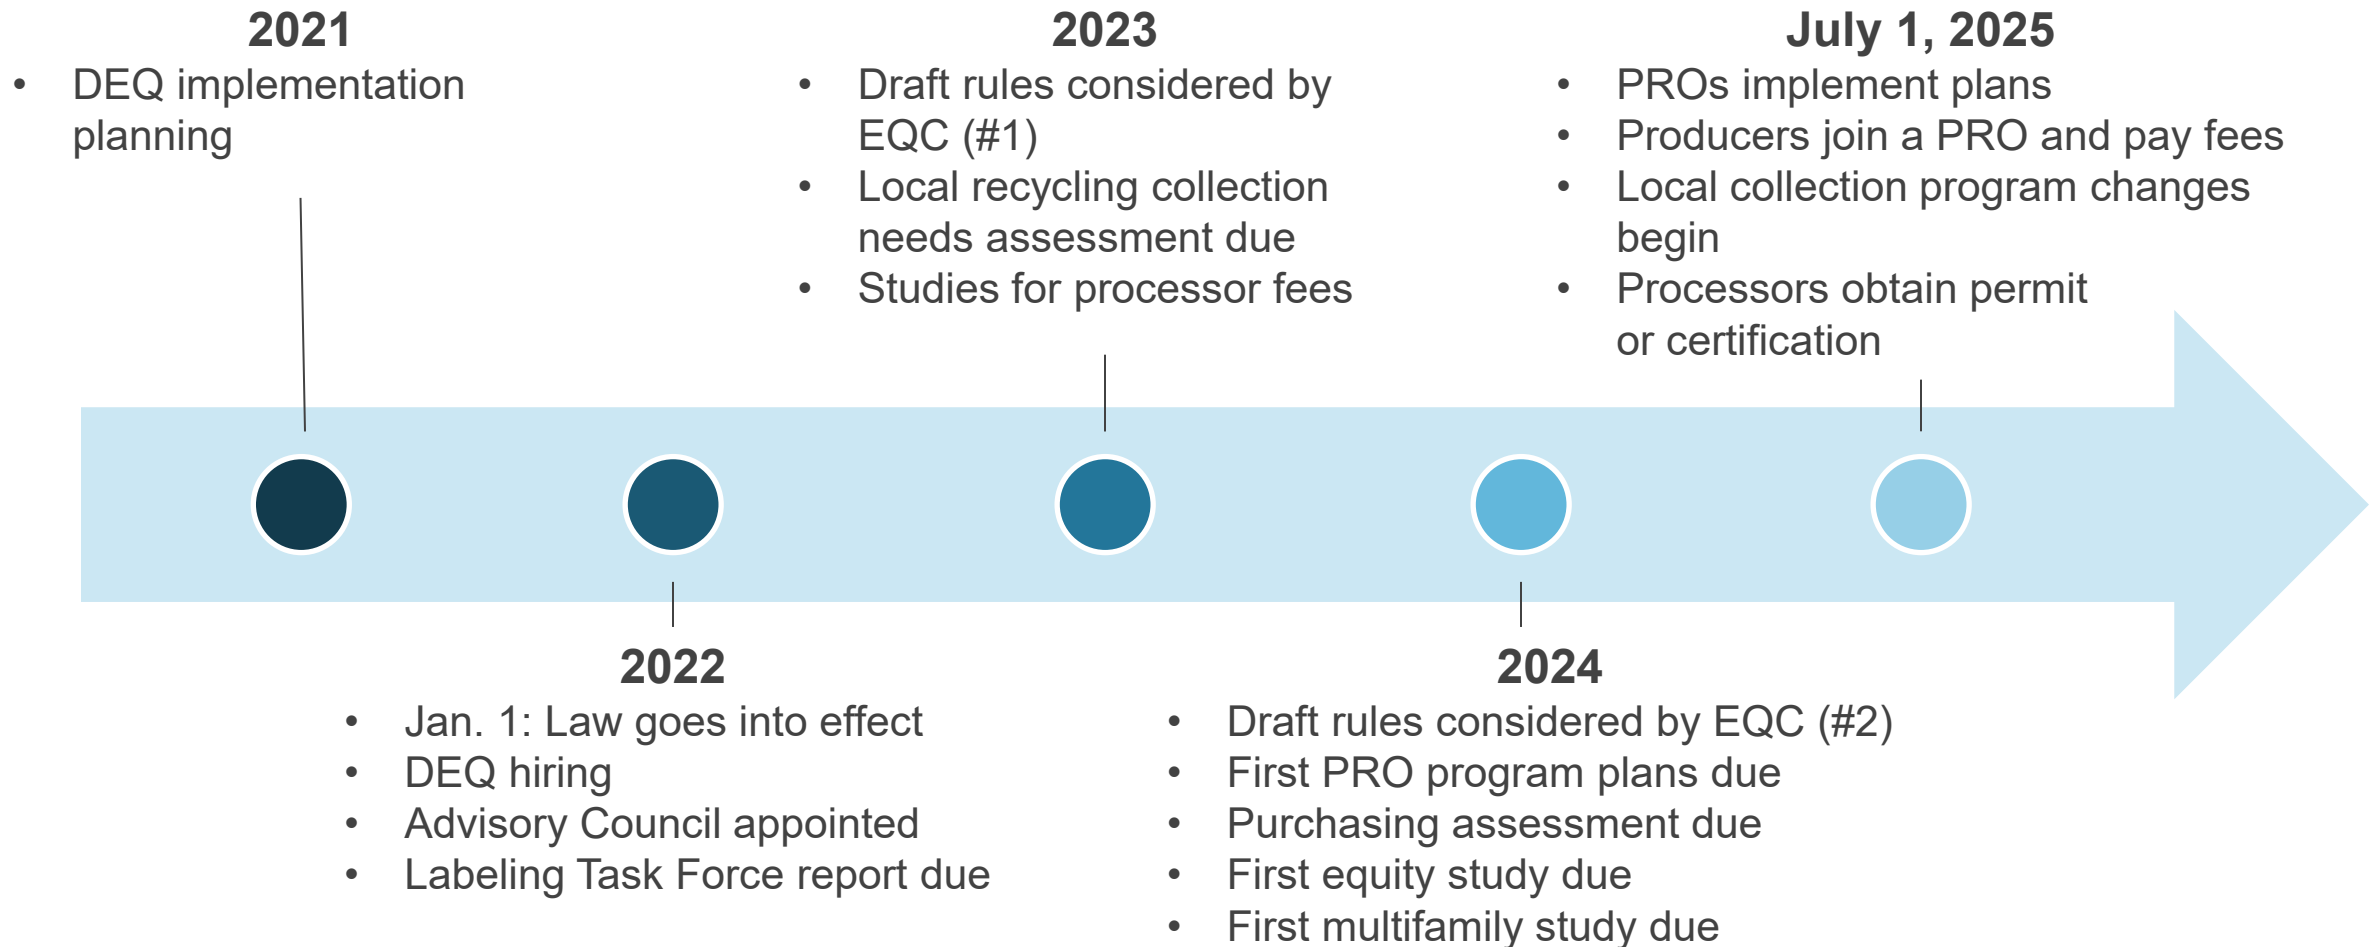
2021

- DEQ implementation planning

2022

- Jan. 1: Law goes into effect
- DEQ hiring
- Advisory Council appointed
- Labeling Task Force report due

2023

- Draft rules considered by EQC (#1)
- Local recycling collection needs assessment due
- Studies for processor fees

2024

- Draft rules considered by EQC (#2)
- First PRO program plans due
- Purchasing assessment due
- First equity study due
- First multifamily study due

July 1, 2025

- PROs implement plans
- Producers join a PRO and pay fees
- Local collection program changes begin
- Processors obtain permit or certification